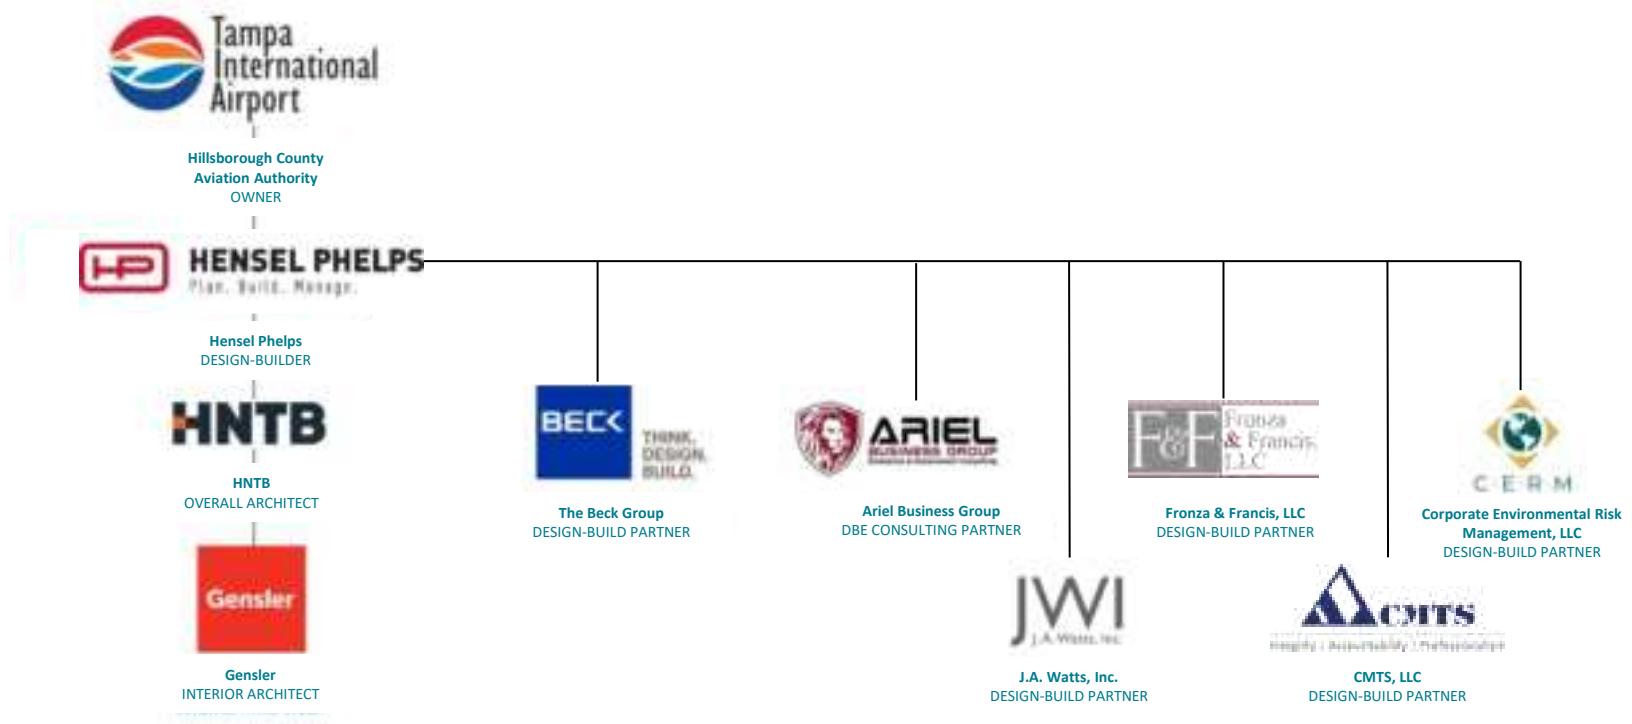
Tampa International Airport

Hillsborough County Aviation Authority
OWNER

HENSEL PHELPS
Plan. Build. Manage.

Hensel Phelps
DESIGN-BUILDER

HNTB

HNTB
OVERALL ARCHITECT

Gensler

Gensler
INTERIOR ARCHITECT

BECK
THINK. DESIGN. BUILD.

The Beck Group
DESIGN-BUILD PARTNER

ARIEL
BUSINESS GROUP

Ariel Business Group
DBE CONSULTING PARTNER

JWI
J.A. Watts, Inc.

J.A. Watts, Inc.
DESIGN-BUILD PARTNER

F&F Fronza & Francis, LLC

Fronza & Francis, LLC
DESIGN-BUILD PARTNER

CMTS
Integrity | Accountability | Professionalism

CMTS, LLC
DESIGN-BUILD PARTNER

CERM

Corporate Environmental Risk Management, LLC
DESIGN-BUILD PARTNER